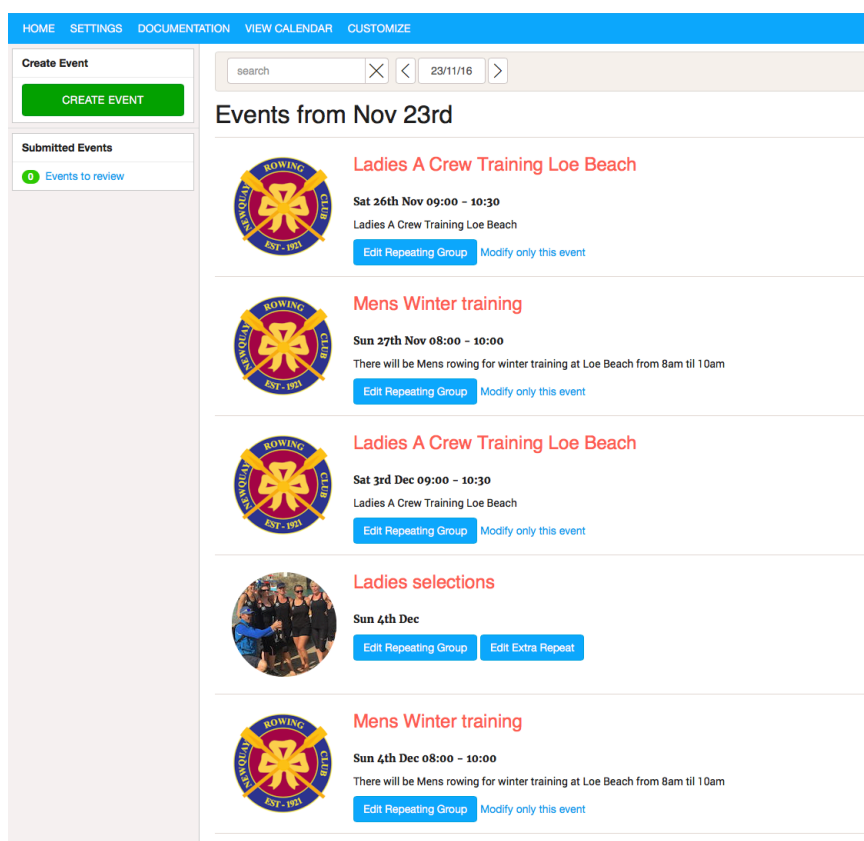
HOME SETTINGS DOCUMENTATION VIEW CALENDAR CUSTOMIZE

Create Event

CREATE EVENT

Submitted Events

0 Events to review

search

23/11/16

Events from Nov 23rd

ROWING NEWQUAY CLUB EST - 1921

Ladies A Crew Training Loe Beach

Sat 26th Nov 09:00 - 10:30

Ladies A Crew Training Loe Beach

Edit Repeating Group Modify only this event

ROWING NEWQUAY CLUB EST - 1921

Mens Winter training

Sun 27th Nov 08:00 - 10:00

There will be Mens rowing for winter training at Loe Beach from 8am til 10am

Edit Repeating Group Modify only this event

ROWING NEWQUAY CLUB EST - 1921

Ladies A Crew Training Loe Beach

Sat 3rd Dec 09:00 - 10:30

Ladies A Crew Training Loe Beach

Edit Repeating Group Modify only this event

Ladies selections

Sun 4th Dec

Edit Repeating Group Edit Extra Repeat

ROWING NEWQUAY CLUB EST - 1921

Mens Winter training

Sun 4th Dec 08:00 - 10:00

There will be Mens rowing for winter training at Loe Beach from 8am til 10am

Edit Repeating Group Modify only this event